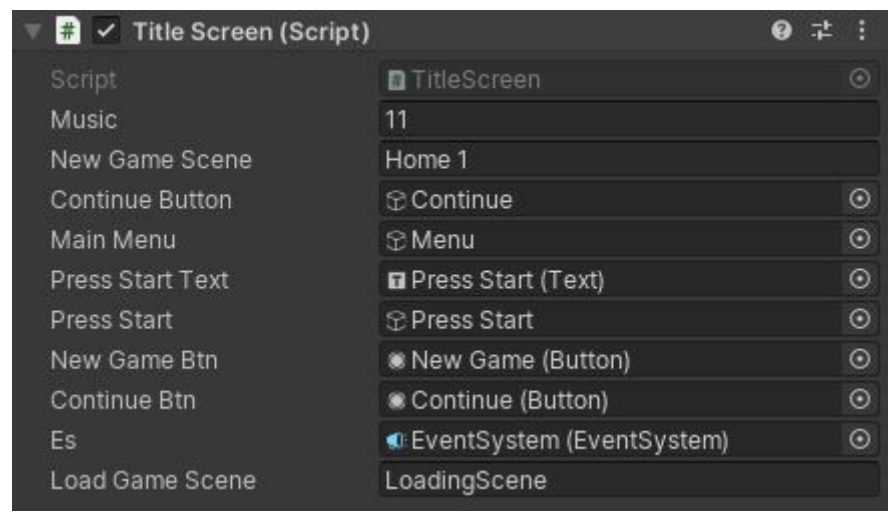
Title Screen (Script)

| | |
|---|---|
| Script | TitleScreen |
| Music | 11 |
| New Game Scene | Home 1 |
| Continue Button | Continue |
| Main Menu | Menu |
| Press Start Text | Press Start (Text) |
| Press Start | Press Start |
| New Game Btn | New Game (Button) |
| Continue Btn | Continue (Button) |
| Es | EventSystem (EventSystem) |
| Load Game Scene | LoadingScene |